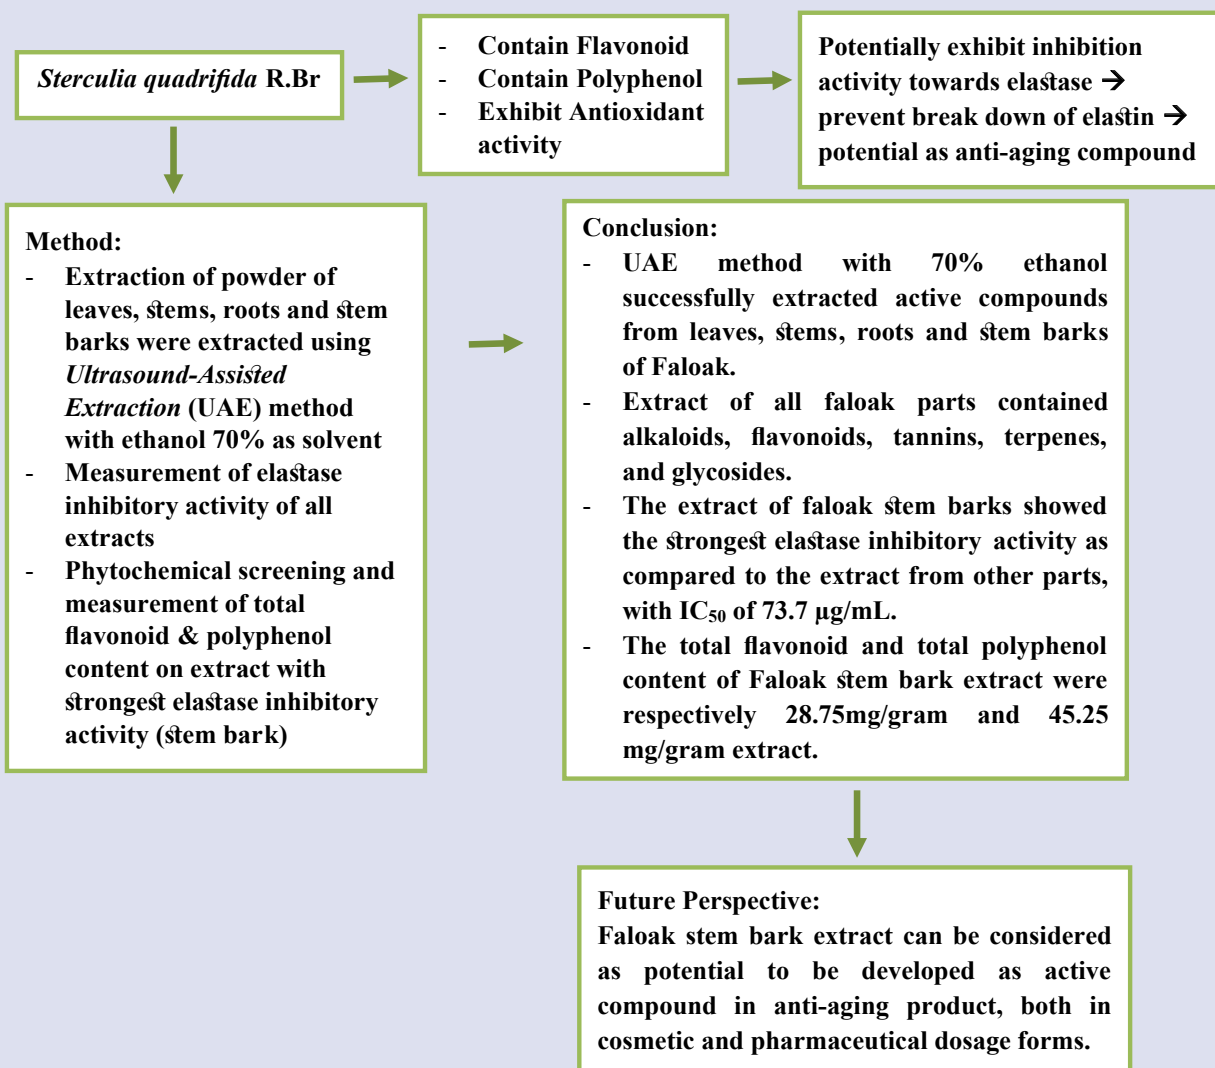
Sterculia quadrifida R.Br

- Contain Flavonoid
- Contain Polyphenol
- Exhibit Antioxidant activity

Potentially exhibit inhibition activity towards elastase → prevent break down of elastin → potential as anti-aging compound

Method:
- Extraction of powder of leaves, stems, roots and stem barks were extracted using Ultrasound-Assisted Extraction (UAE) method with ethanol 70% as solvent
- Measurement of elastase inhibitory activity of all extracts
- Phytochemical screening and measurement of total flavonoid & polyphenol content on extract with strongest elastase inhibitory activity (stem bark)

Conclusion:
- UAE method with 70% ethanol successfully extracted active compounds from leaves, stems, roots and stem barks of Faloak.
- Extract of all faloak parts contained alkaloids, flavonoids, tannins, terpenes, and glycosides.
- The extract of faloak stem barks showed the strongest elastase inhibitory activity as compared to the extract from other parts, with $IC_{50}$ of 73.7 µg/mL.
- The total flavonoid and total polyphenol content of Faloak stem bark extract were respectively 28.75mg/gram and 45.25 mg/gram extract.

Future Perspective:
Faloak stem bark extract can be considered as potential to be developed as active compound in anti-aging product, both in cosmetic and pharmaceutical dosage forms.